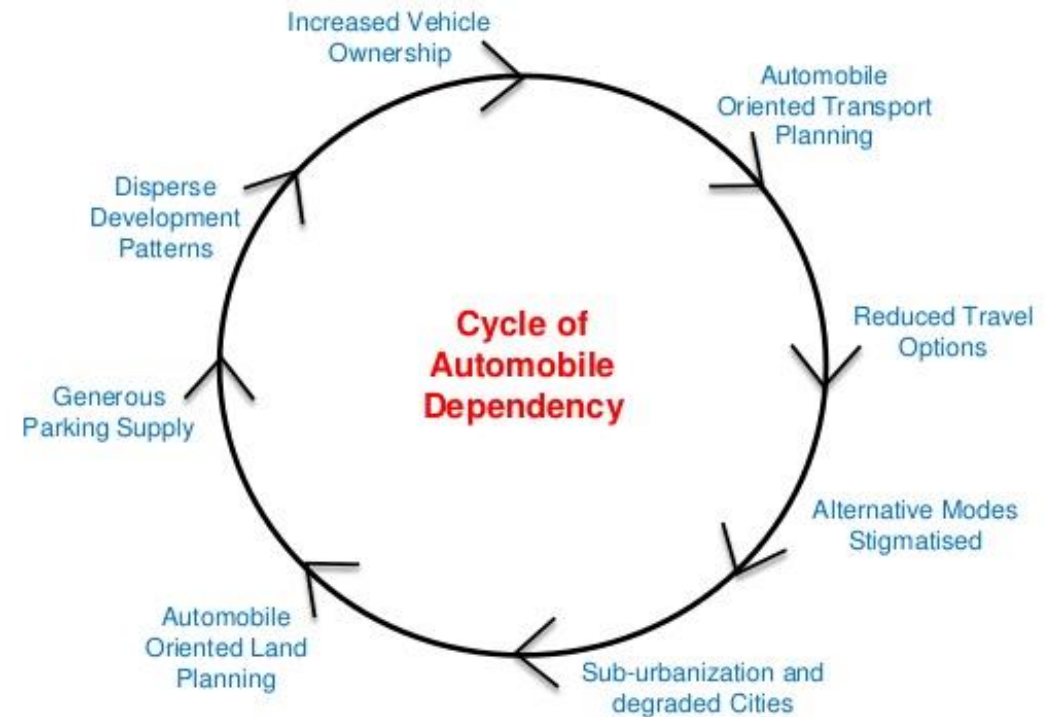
Cycle of Automobile Dependency

Increased Vehicle Ownership

Automobile Oriented Transport Planning

Reduced Travel Options

Alternative Modes Stigmatised

Sub-urbanization and degraded Cities

Automobile Oriented Land Planning

Generous Parking Supply

Disperse Development Patterns